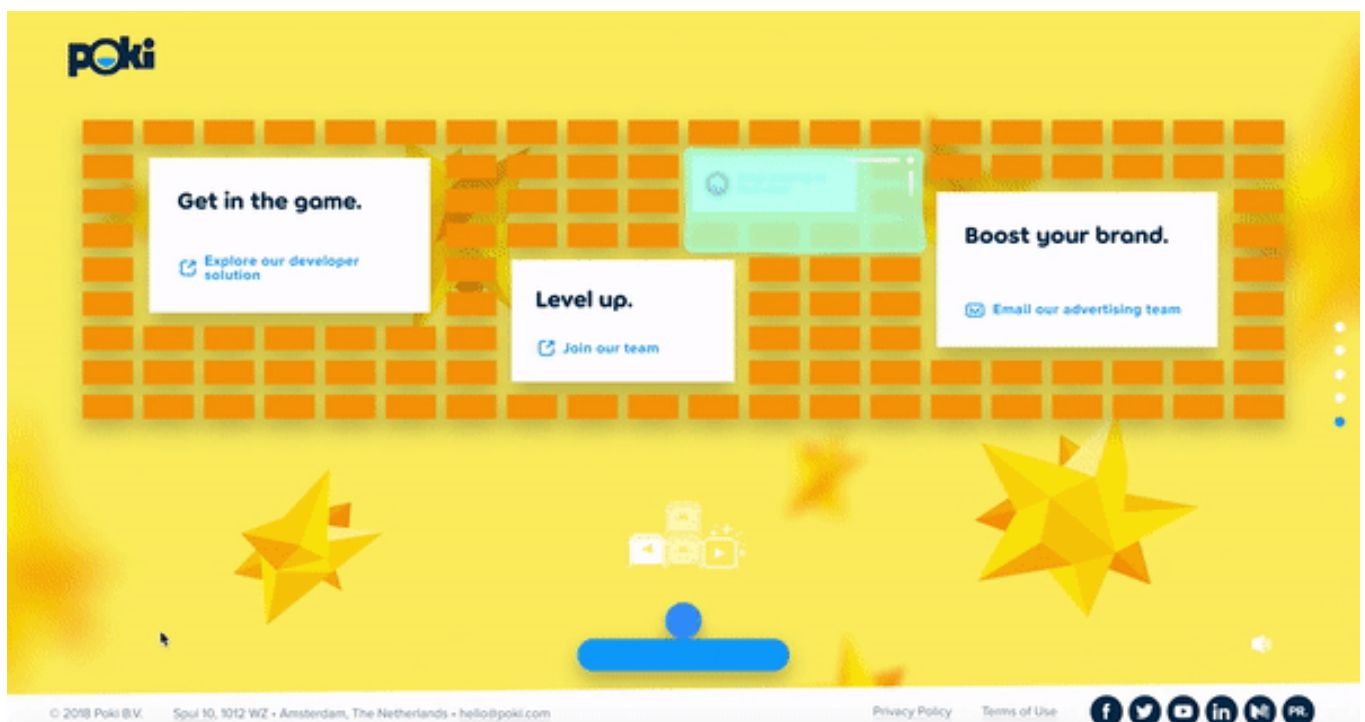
poki

Get in the game.

Explore our developer solution

Level up.

Join our team

Boost your brand.

Email our advertising team

© 2018 Poki B.V. Spui 10, 1012 WZ • Amsterdam, The Netherlands • hello@poki.com

Privacy Policy Terms of Use

PR.